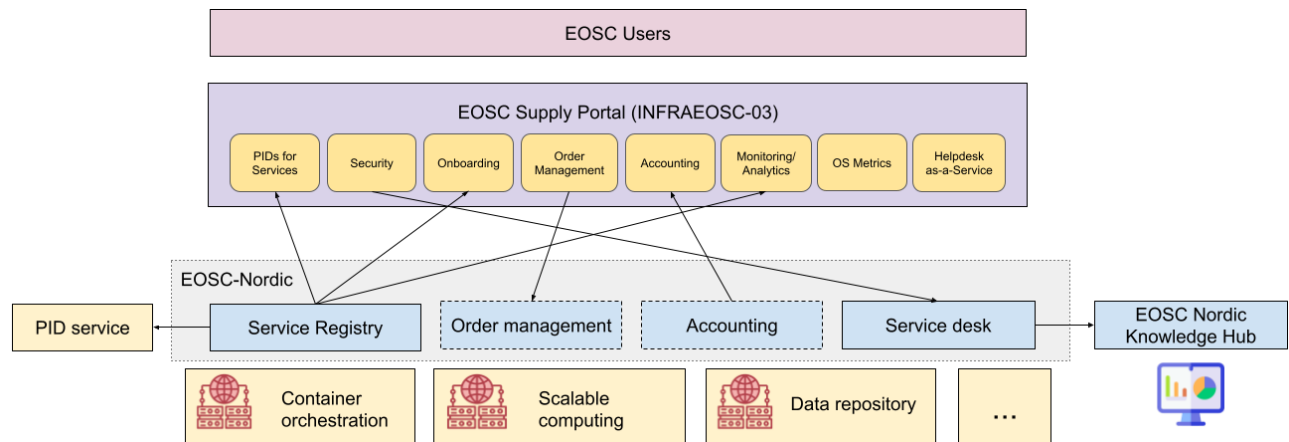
EOSC Users

EOSC Supply Portal (INFRAEOSC-03)

PIDs for Services

Security

Onboarding

Order Management

Accounting

Monitoring/ Analytics

OS Metrics

Helpdesk as-a-Service

EOSC-Nordic

PID service

Service Registry

Order management

Accounting

Service desk

EOSC Nordic Knowledge Hub

Container orchestration

Scalable computing

Data repository

...